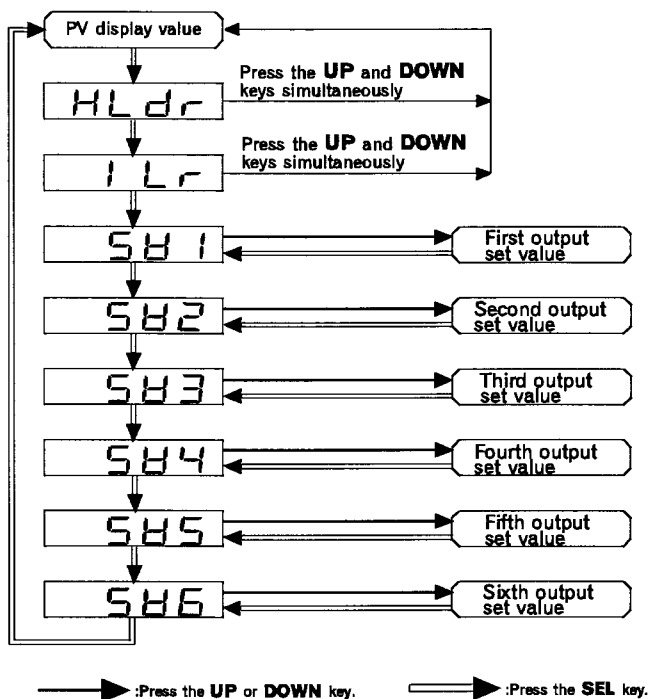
PV display value

HLdr

Press the UP and DOWN keys simultaneously

ILr

Press the UP and DOWN keys simultaneously

SH1

First output set value

SH2

Second output set value

SH3

Third output set value

SH4

Fourth output set value

SH5

Fifth output set value

SH6

Sixth output set value

:Press the UP or DOWN key.

:Press the SEL key.